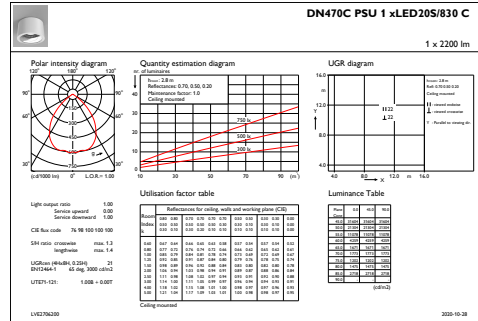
DN470C PSU 1 xLED20S/830 C

1 x 2200 lm

Polar intensity diagram

120° 180° 120°

90° 90°

60° 60°

30° 0° 30°

(cd/1000 lm) 0° L.O.R.= 1.00

Quantity estimation diagram

nr. of luminaires

40
30
20
10

10 30 50 70 90 (m²)

h room: 2.8 m
Reflectances: 0.70, 0.50, 0.20
Maintenance factor: 1.0
Ceiling mounted

750 lx
500 lx
300 lx

UGR diagram

16.0
12.0
Y
8.0
4.0

4.0 8.0 12.0 m 16.0
X

22
22

Utilisation factor table

Luminance Table

(cd/m2)

Light output ratio 1.00
Service upward 0.00
Service downward 1.00

CIE flux code 76 98 100 100 100

S/H ratio crosswise max. 1.3
lengthwise max. 1.4

UGRcen (4Hx8H, 0.25H) 21
EN12464-1 65 deg. 3000 cd/m2

UTE71-121: 1.00B + 0.00T

Ceiling mounted

LVE2706200

2020-10-28